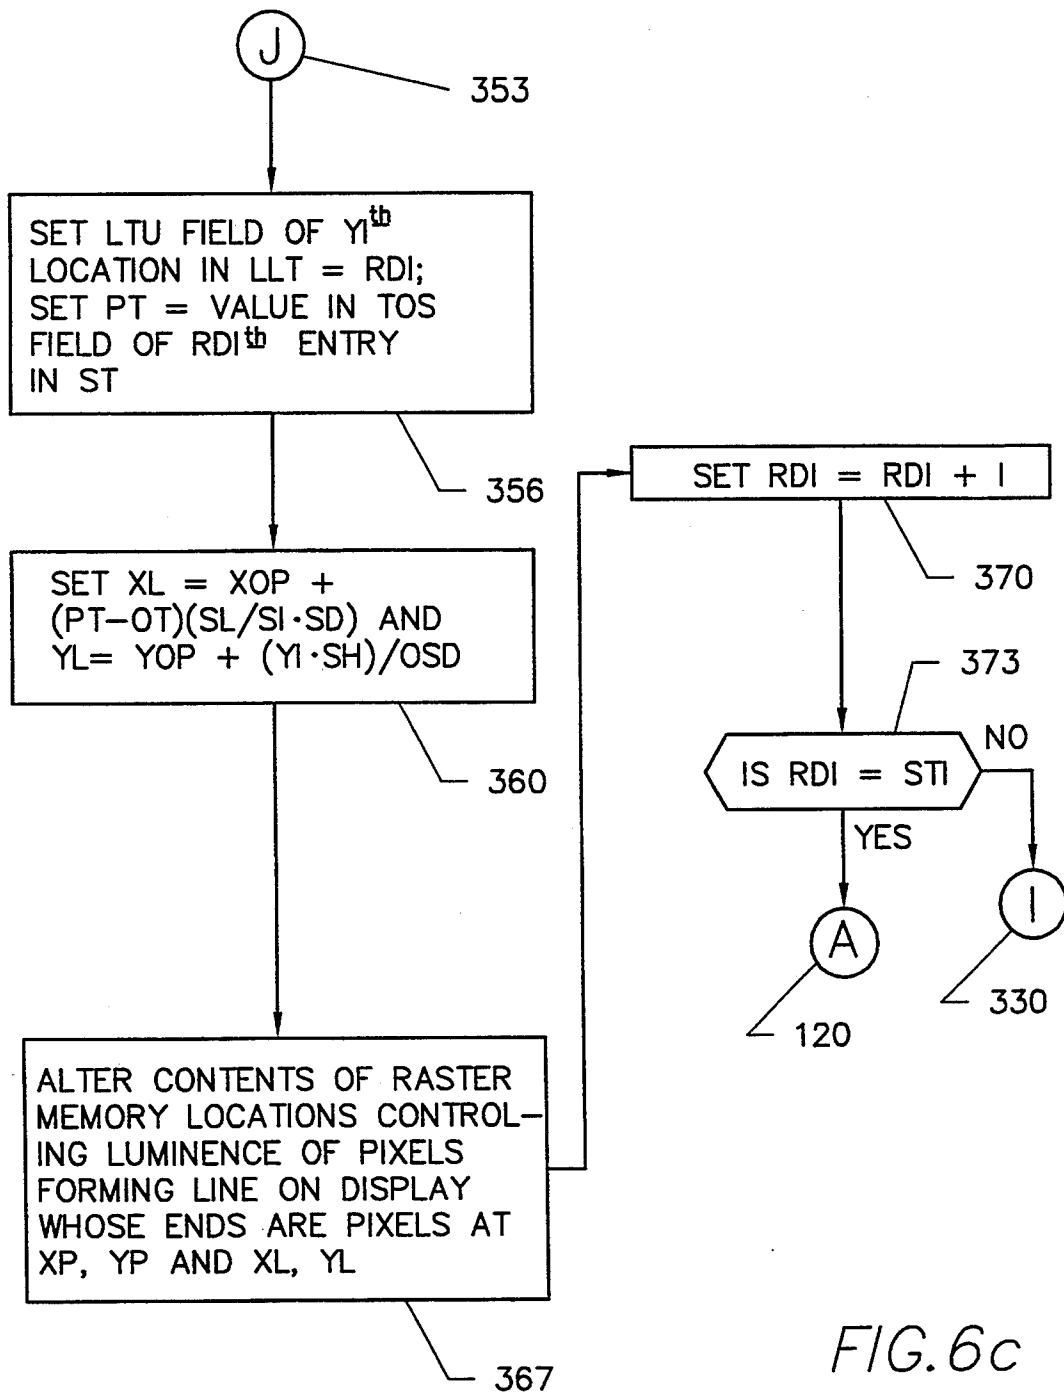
J

353

SET LTU FIELD OF YI$^{th}$ LOCATION IN LLT = RDI; SET PT = VALUE IN TOS FIELD OF RDI$^{th}$ ENTRY IN ST

356

SET XL = XOP + (PT–OT)(SL/SI·SD) AND YL= YOP + (YI·SH)/OSD

360

ALTER CONTENTS OF RASTER MEMORY LOCATIONS CONTROLLING LUMINENCE OF PIXELS FORMING LINE ON DISPLAY WHOSE ENDS ARE PIXELS AT XP, YP AND XL, YL

367

SET RDI = RDI + I

370

373

NO

IS RDI = STI

YES

A

I

120

330

FIG. 6c